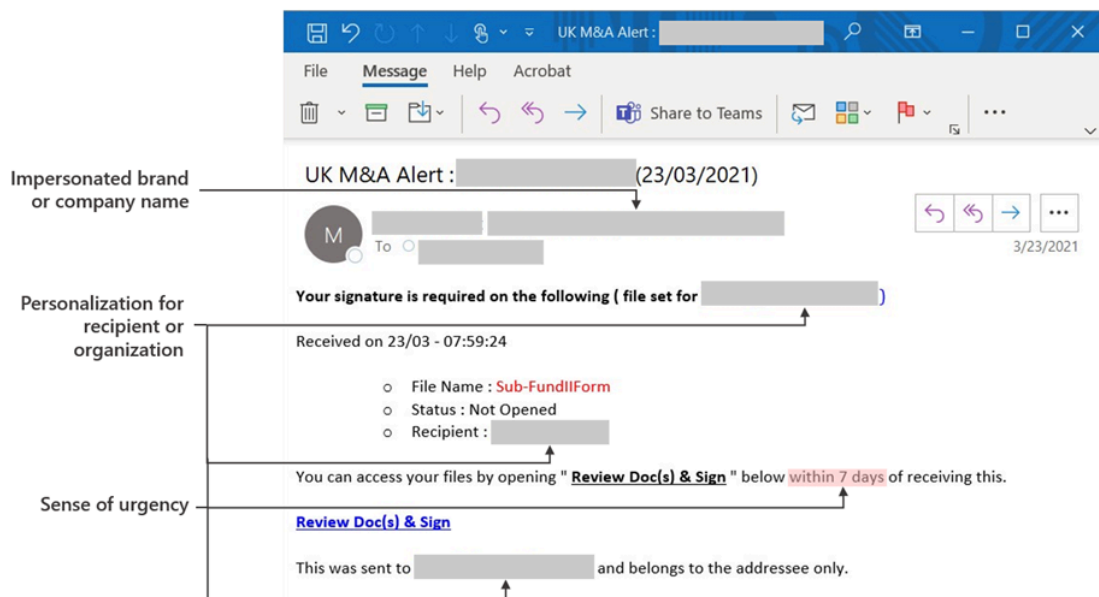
UK M&A Alert : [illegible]

File Message Help Acrobat

Share to Teams

Impersonated brand or company name

UK M&A Alert : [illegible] (23/03/2021)

M

To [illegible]

3/23/2021

Personalization for recipient or organization

Your signature is required on the following ( file set for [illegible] )

Received on 23/03 - 07:59:24

File Name : Sub-FundIIForm
Status : Not Opened
Recipient : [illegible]

Sense of urgency

You can access your files by opening " Review Doc(s) & Sign " below within 7 days of receiving this.

Review Doc(s) & Sign

This was sent to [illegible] and belongs to the addressee only.